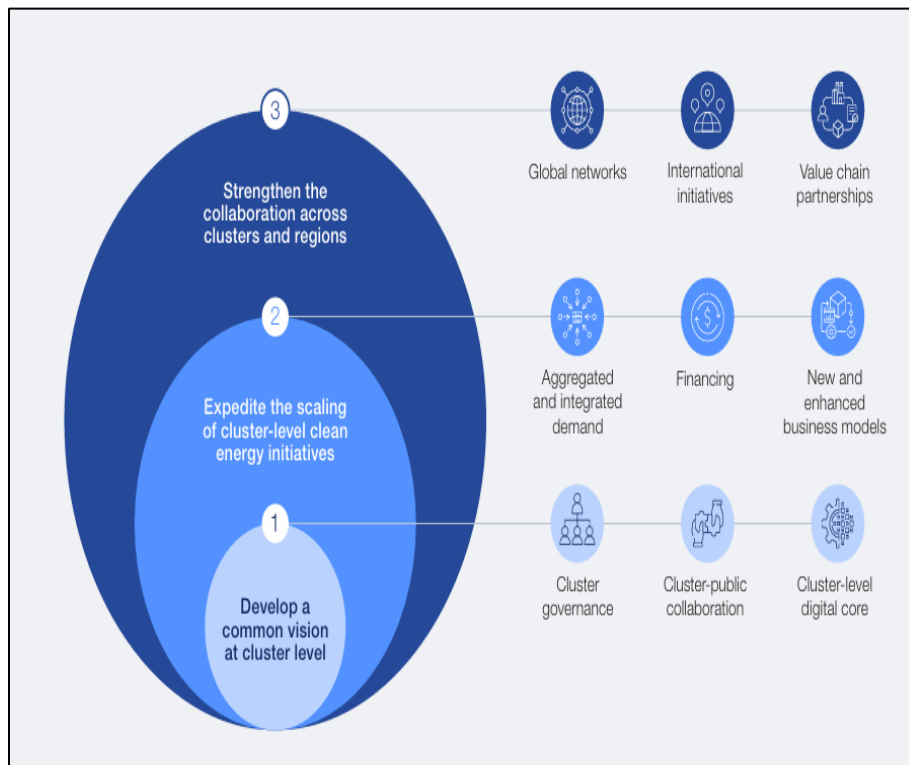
3

Strengthen the collaboration across clusters and regions

Global networks

International initiatives

Value chain partnerships

2

Expedite the scaling of cluster-level clean energy initiatives

Aggregated and integrated demand

Financing

New and enhanced business models

1

Develop a common vision at cluster level

Cluster governance

Cluster-public collaboration

Cluster-level digital core